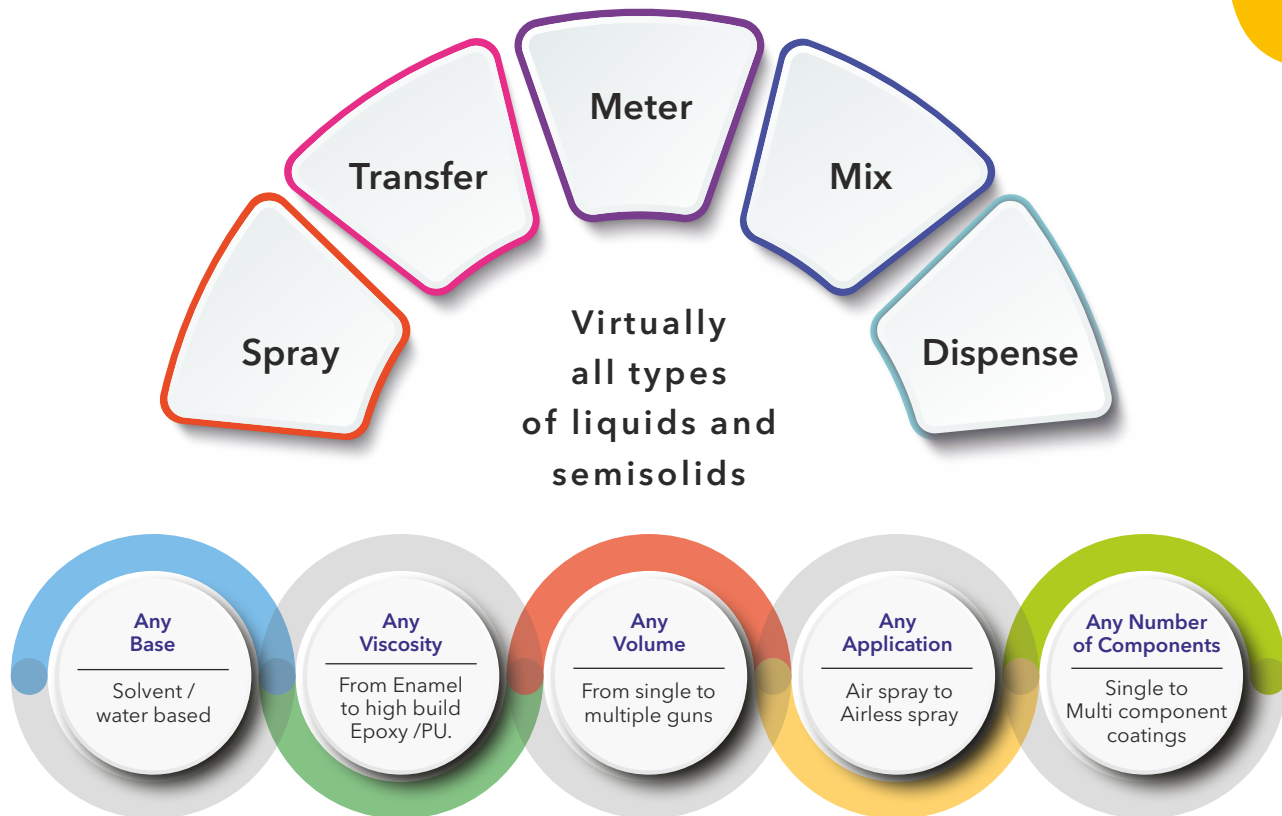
Spray

Transfer

Meter

Mix

Dispense

Virtually all types of liquids and semisolids

Any Base

Solvent / water based

Any Viscosity

From Enamel to high build Epoxy /PU.

Any Volume

From single to multiple guns

Any Application

Air spray to Airless spray

Any Number of Components

Single to Multi component coatings